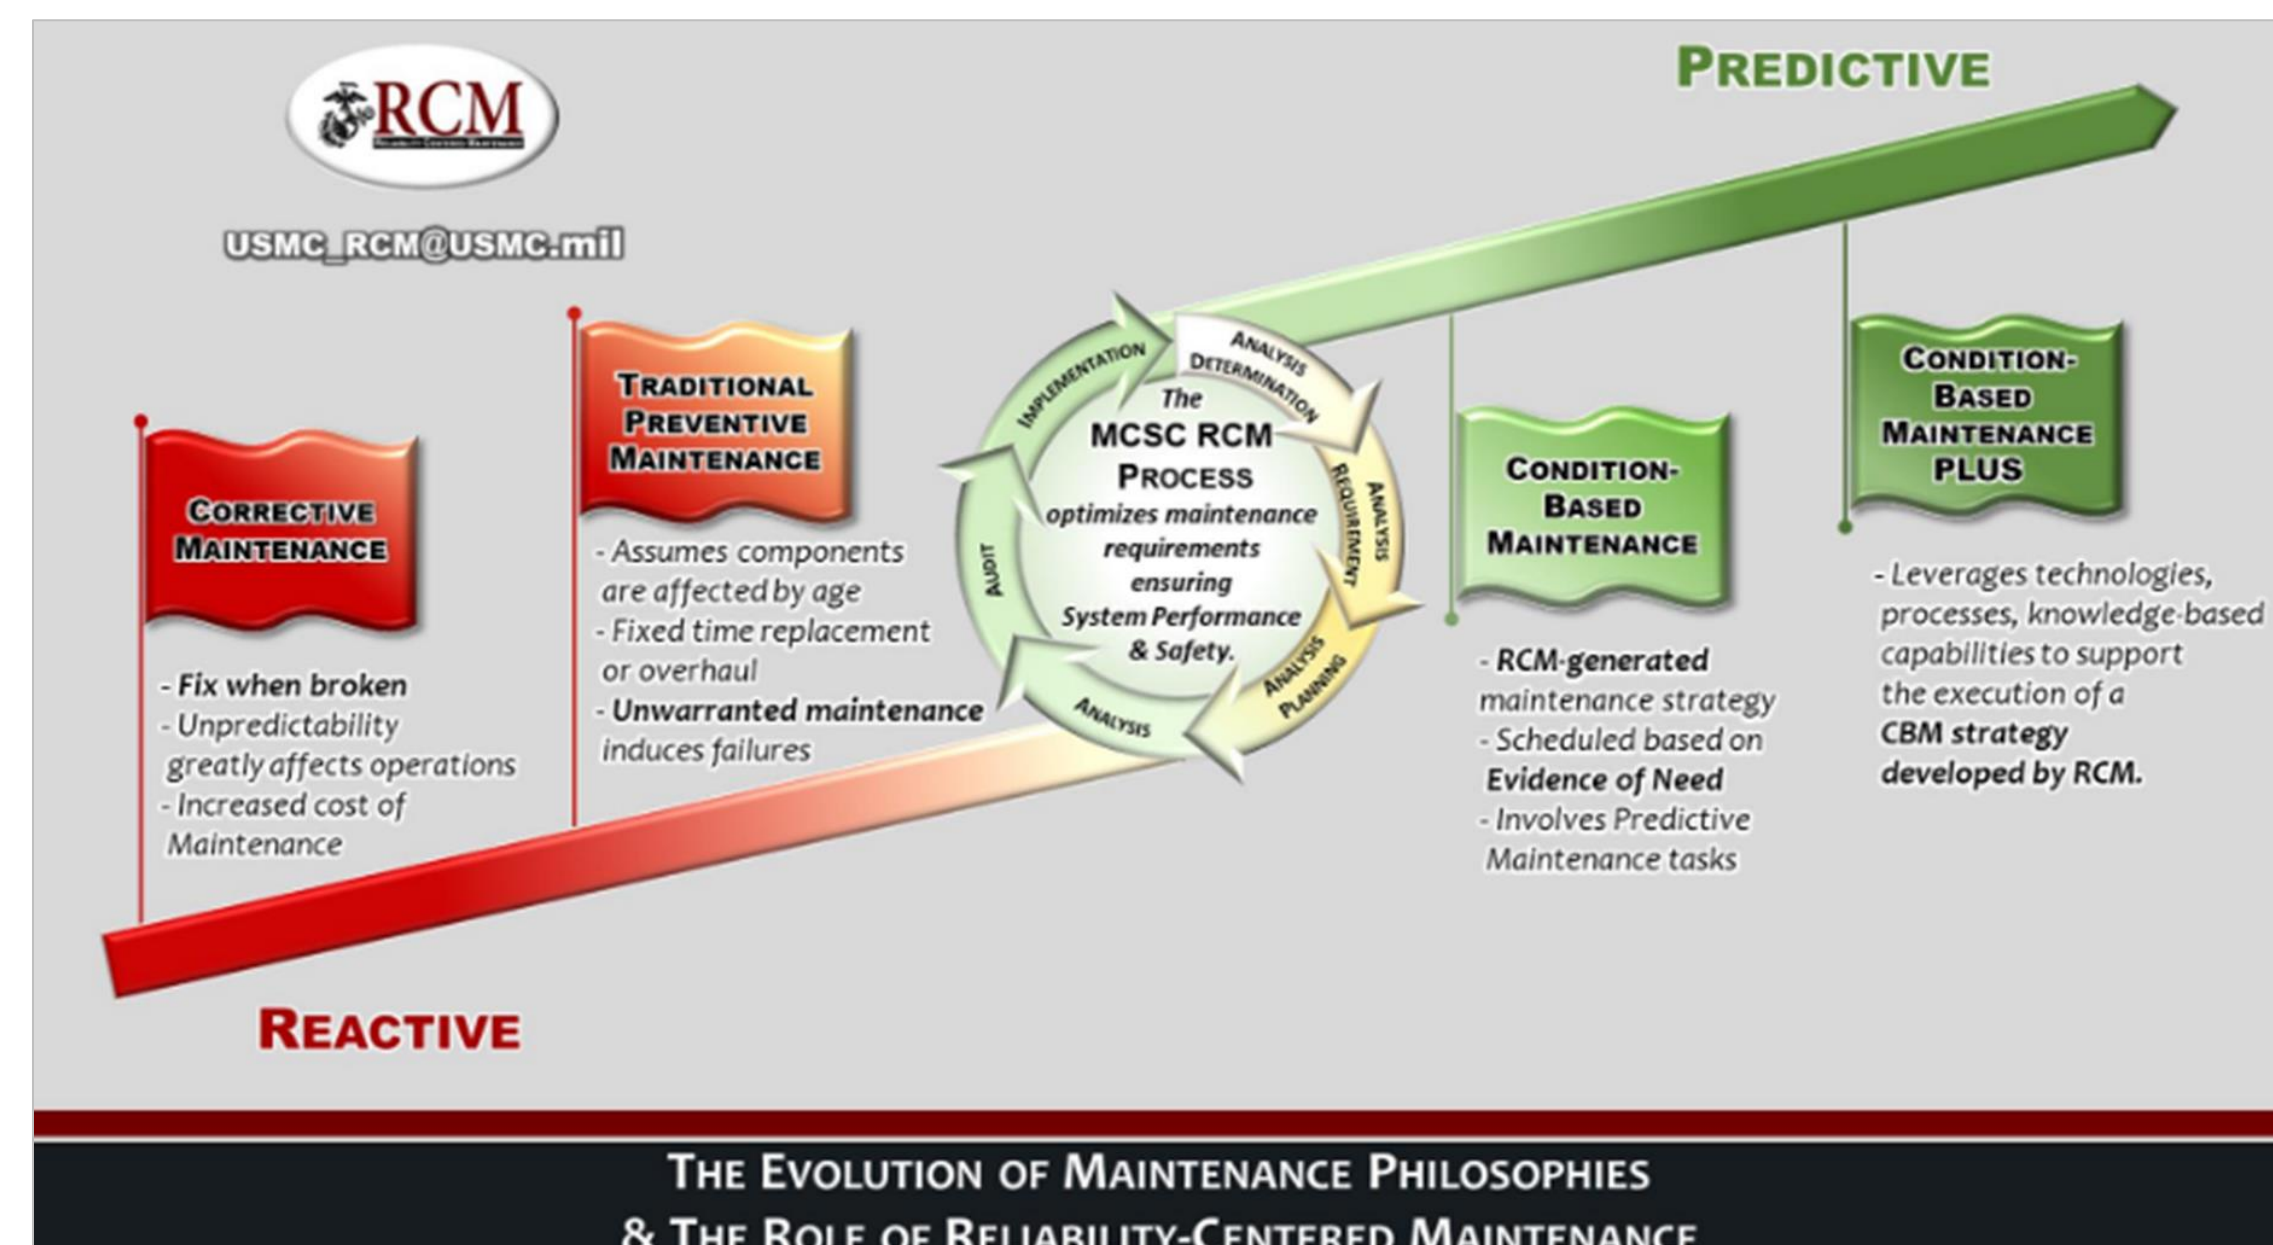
RCM

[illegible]

USMC_RCM@USMC.mil

PREDICTIVE

CORRECTIVE MAINTENANCE

- Fix when broken
- Unpredictability greatly affects operations
- Increased cost of Maintenance

TRADITIONAL PREVENTIVE MAINTENANCE

- Assumes components are affected by age
- Fixed time replacement or overhaul
- Unwarranted maintenance induces failures

ANALYSIS DETERMINATION
ANALYSIS REQUIREMENT
ANALYSIS PLANNING
ANALYSIS
AUDIT
IMPLEMENTATION

The MCSC RCM PROCESS optimizes maintenance requirements ensuring System Performance & Safety.

CONDITION-BASED MAINTENANCE

- RCM-generated maintenance strategy
- Scheduled based on Evidence of Need
- Involves Predictive Maintenance tasks

CONDITION-BASED MAINTENANCE PLUS

- Leverages technologies, processes, knowledge-based capabilities to support the execution of a CBM strategy developed by RCM.

REACTIVE

THE EVOLUTION OF MAINTENANCE PHILOSOPHIES
& THE ROLE OF RELIABILITY-CENTERED MAINTENANCE